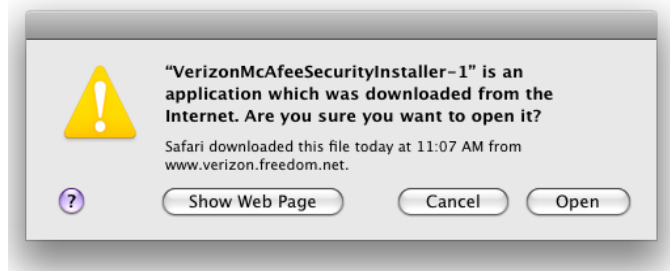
“VerizonMcAfeeSecurityInstaller-1” is an application which was downloaded from the Internet. Are you sure you want to open it?

Safari downloaded this file today at 11:07 AM from www.verizon.freedom.net.

?

Show Web Page

Cancel

Open